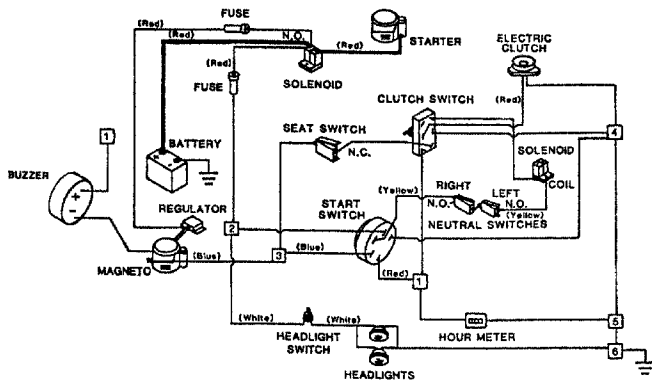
(Red)
FUSE
(Red)
N.O.
(Red)
STARTER
(Red)
SOLENOID
FUSE
ELECTRIC CLUTCH
CLUTCH SWITCH
(Red)
BATTERY
SEAT SWITCH
N.C.
1
BUZZER
+
-
SOLENOID
COIL
4
(Yellow)
RIGHT
LEFT
START SWITCH
N.O.
N.O.
(Yellow)
NEUTRAL SWITCHES
REGULATOR
2
MAGNETO
(Blue)
3
(Blue)
(Red)
1
(White)
(White)
HOUR METER
5
HEADLIGHT SWITCH
6
HEADLIGHTS